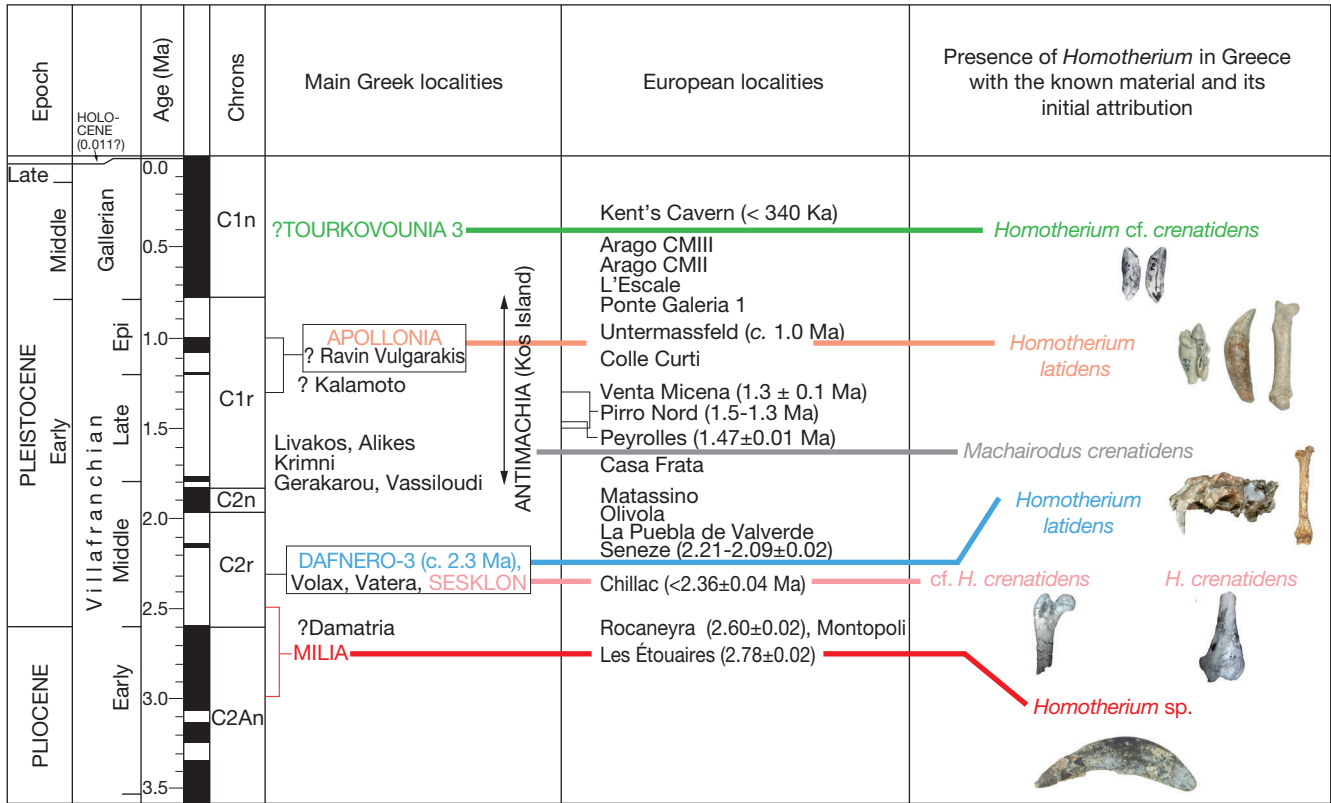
| Epoch | | Age (Ma) | | Chrons | Main Greek localities | European localities | Presence of *Homotherium* in Greece with the known material and its initial attribution |
|---|---|---|---|---|---|---|---|
| | HOLOCENE (0.011?) | | | | | | |
| Late | | 0.0 | | | | | |
| PLEISTOCENE Middle | Galerian | 0.5 | | C1n | ?TOURKOVOUNIA 3 | Kent's Cavern (< 340 Ka) Arago CMIII Arago CMII L'Escale Ponte Galeria 1 | *Homotherium* cf. *crenatidens* |
| PLEISTOCENE Early | Villafranchian Epi | 1.0 | | C1r | APOLLONIA ? Ravin Vulgarakis ? Kalamoto | Untermassfeld (*c.* 1.0 Ma) Colle Curti | *Homotherium latidens* |
| | Villafranchian Late | 1.5 | | | Livakos, Alikes Krimni Gerakarou, Vassiloudi | Venta Micena (1.3 ± 0.1 Ma) Pirro Nord (1.5-1.3 Ma) Peyrolles (1.47±0.01 Ma) Casa Frata | *Machairodus crenatidens* |
| | Villafranchian Middle | 2.0 | | C2n | | Matassino Olivola La Puebla de Valverde | *Homotherium latidens* |
| | | 2.5 | | C2r | DAFNERO-3 (c. 2.3 Ma), Volax, Vatera, SESKLON | Seneze (2.21-2.09±0.02) Chillac (<2.36±0.04 Ma) | cf. *H. crenatidens* *H. crenatidens* |
| PLIOCENE Early | | 3.0 | | C2An | ?Damatria MILIA | Rocaneyra (2.60±0.02), Montopoli Les Étouaires (2.78±0.02) | *Homotherium* sp. |
| | | 3.5 | | | | | |

ANTIMACHIA (Kos Island)